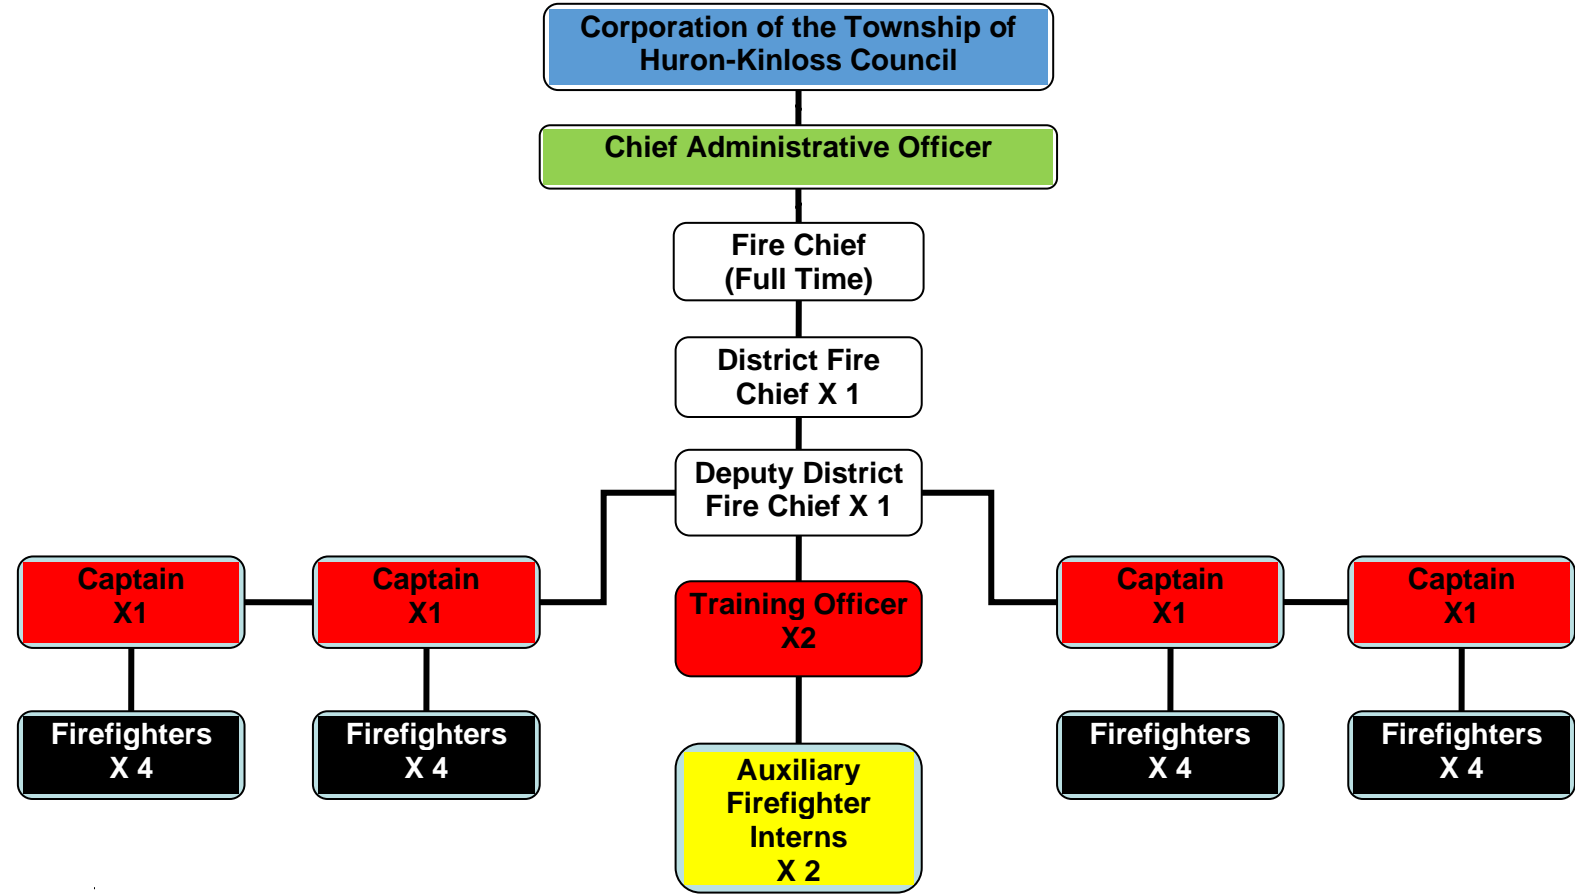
Corporation of the Township of Huron-Kinloss Council

Chief Administrative Officer

Fire Chief (Full Time)

District Fire Chief X 1

Deputy District Fire Chief X 1

Captain X1

Captain X1

Training Officer X2

Captain X1

Captain X1

Firefighters X 4

Firefighters X 4

Auxiliary Firefighter Interns X 2

Firefighters X 4

Firefighters X 4